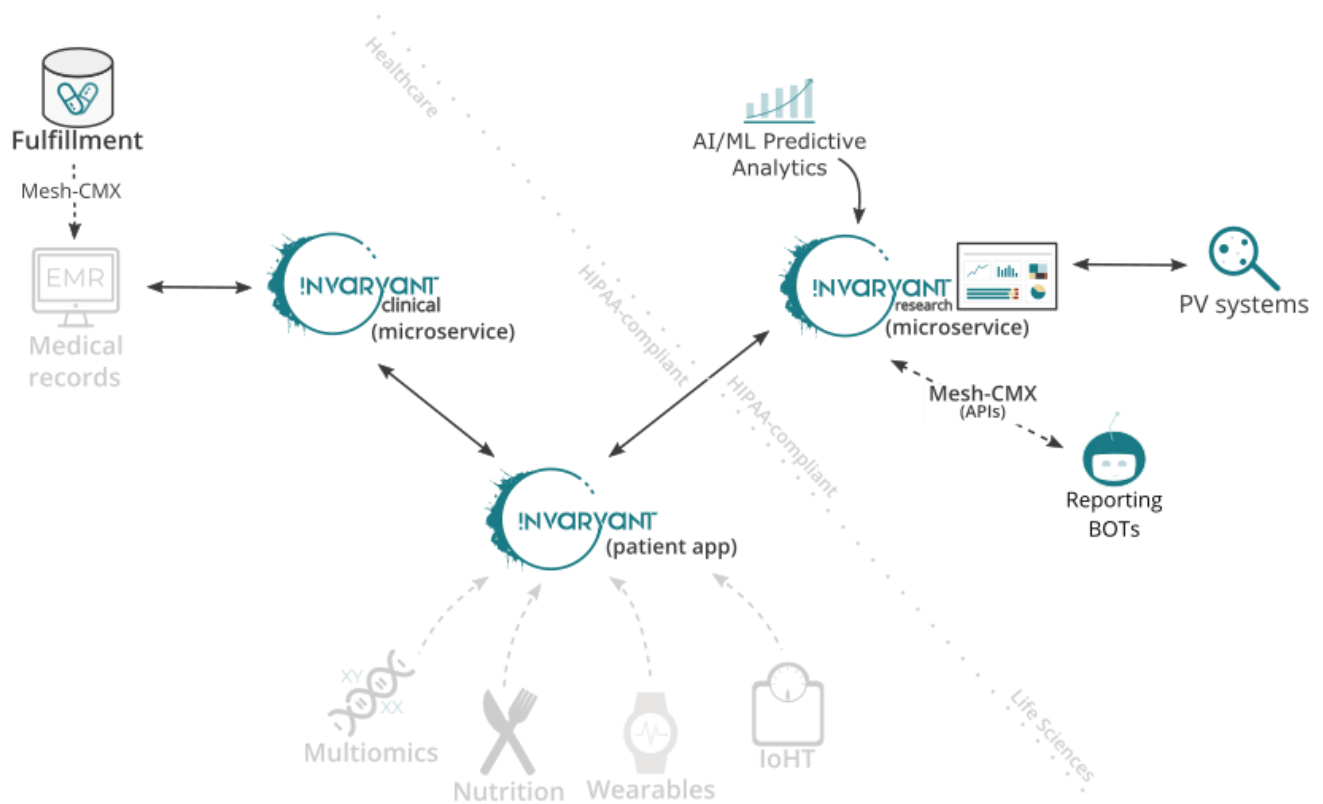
Fulfillment

Mesh-CMX

EMR

Medical records

Healthcare

!NVARYANT clinical (microservice)

HIPAA-compliant

HIPAA-compliant

AI/ML Predictive Analytics

!NVARYANT research (microservice)

PV systems

Mesh-CMX (APIs)

Reporting BOTs

!NVARYANT (patient app)

Life Sciences

XY XX

Multiomics

Nutrition

Wearables

IoHT